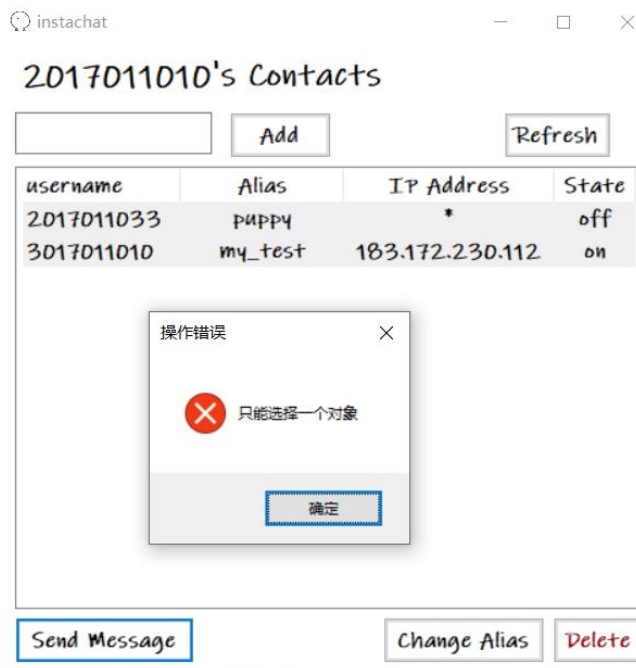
instachat

2017011010's Contacts

Add

Refresh

| username | Alias | IP Address | State |
|---|---|---|---|
| 2017011033 | puppy | * | off |
| 3017011010 | my_test | 183.172.230.112 | on |

操作错误

只能选择一个对象

确定

Send Message

Change Alias

Delete